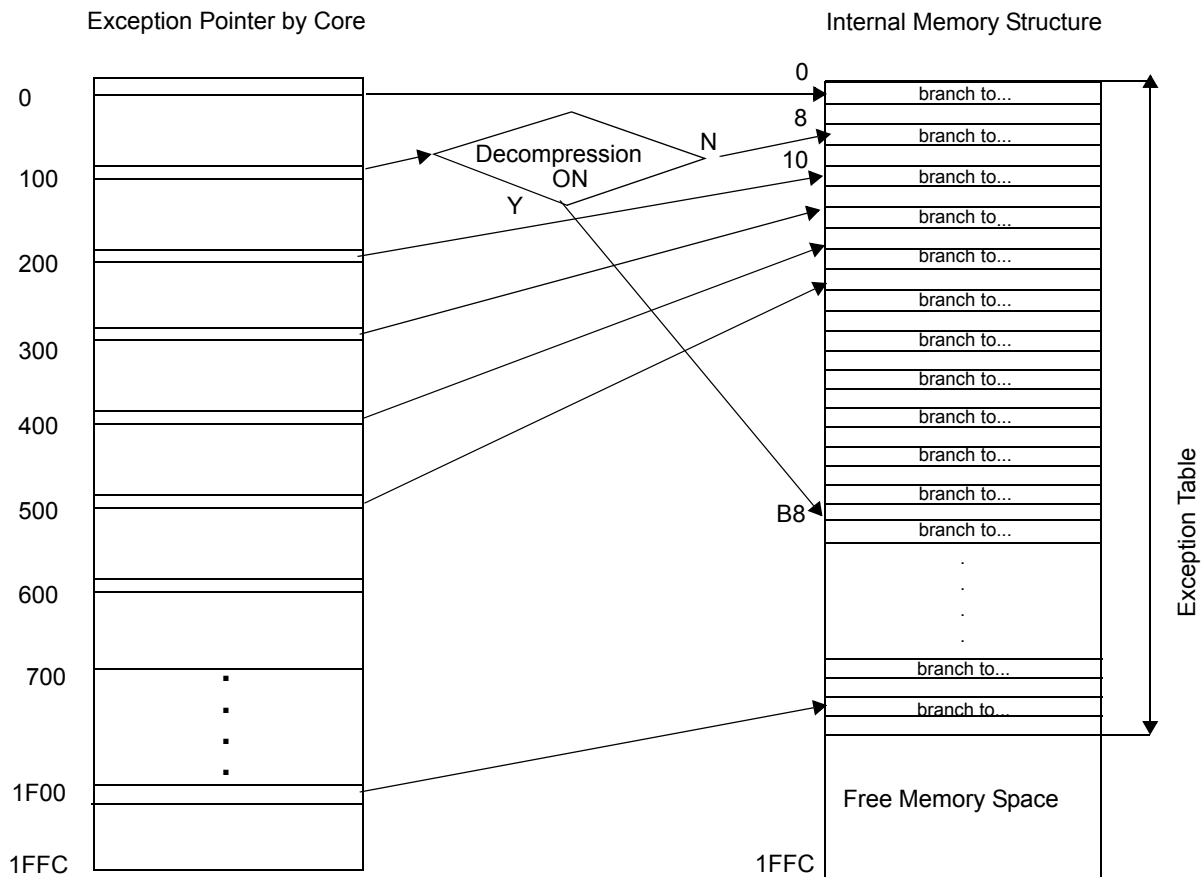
Exception Pointer by Core

Internal Memory Structure

0
100
200
300
400
500
600
700
1F00
1FFC

Decompression ON
N
Y

0
8
10
B8
1FFC

branch to...
branch to...
branch to...
branch to...
branch to...
branch to...
branch to...
branch to...
branch to...
branch to...
branch to...
branch to...
branch to...
branch to...

Free Memory Space

Exception Table